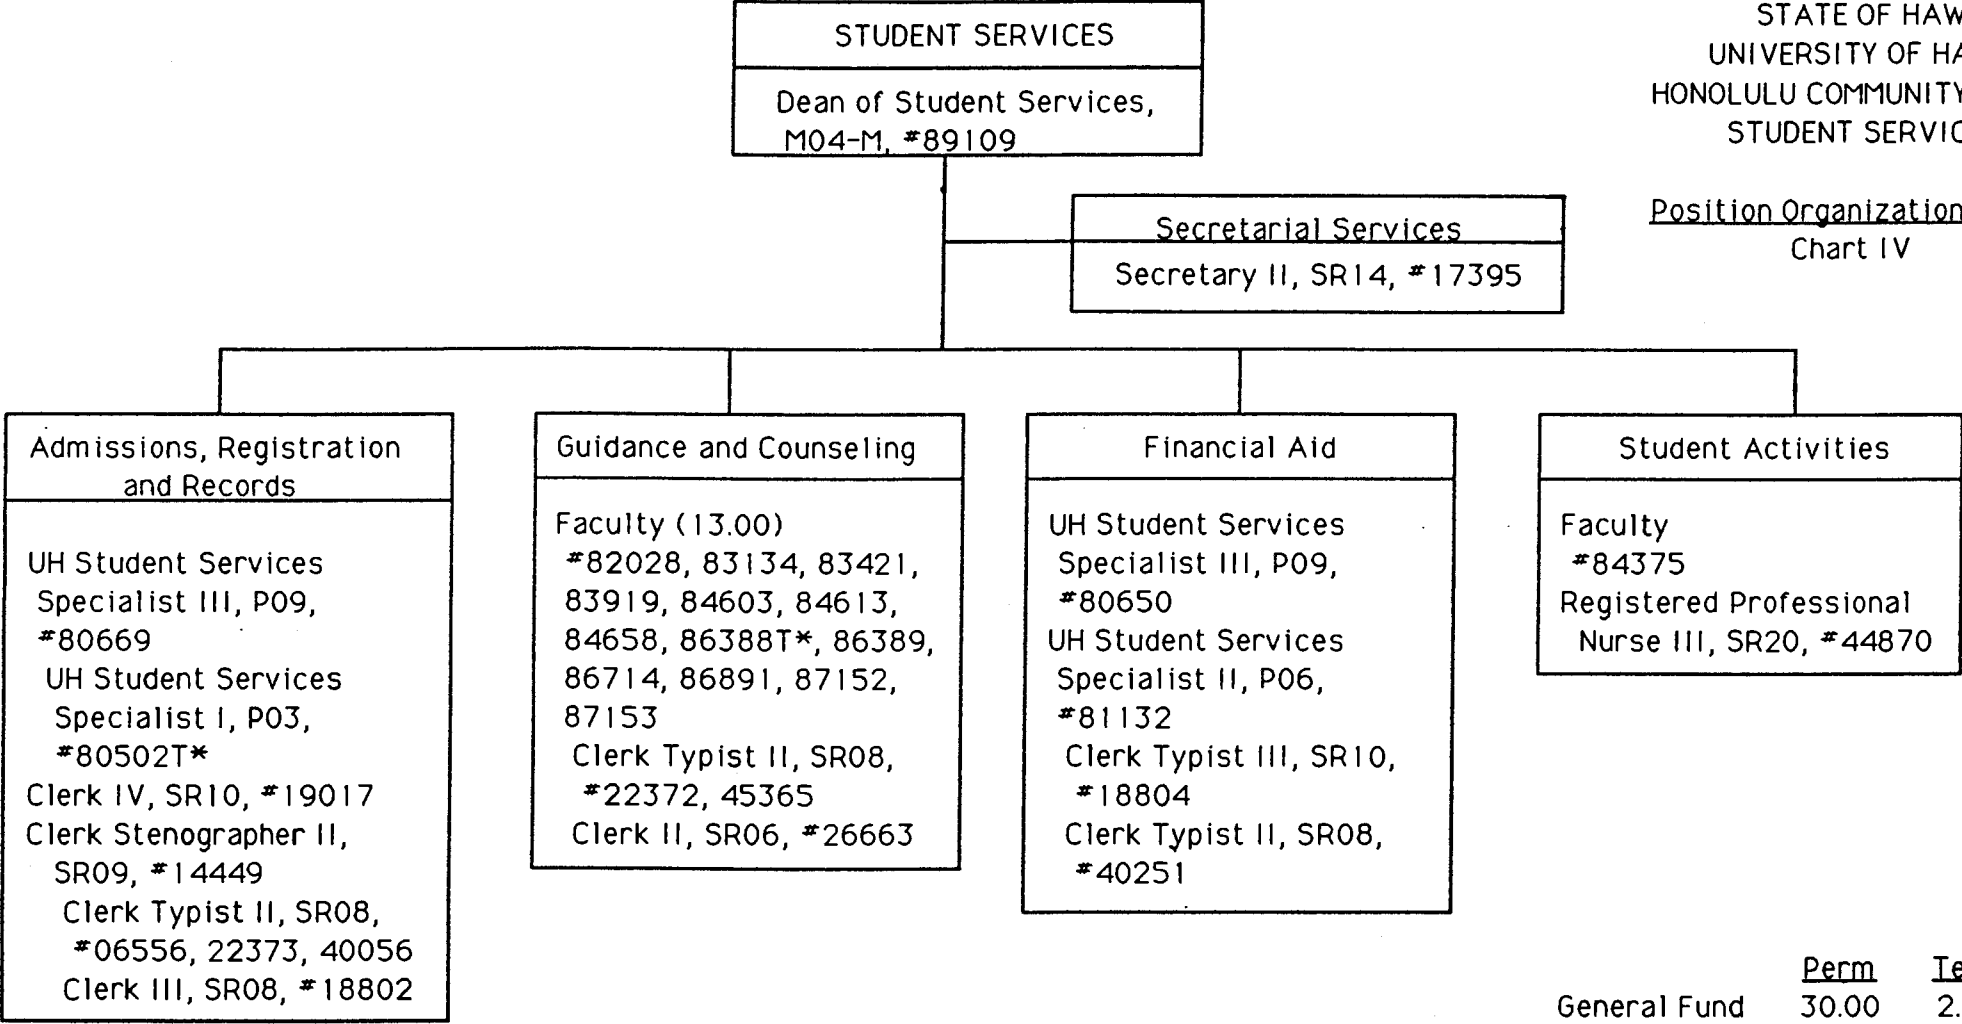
STATE OF HAW
UNIVERSITY OF HA
HONOLULU COMMUNITY
STUDENT SERVIC

Position Organization
Chart IV

STUDENT SERVICES

Dean of Student Services, M04-M, #89109

Secretarial Services

Secretary II, SR14, #17395

Admissions, Registration and Records

UH Student Services Specialist III, P09, #80669
UH Student Services Specialist I, P03, #80502T*
Clerk IV, SR10, #19017
Clerk Stenographer II, SR09, #14449
Clerk Typist II, SR08, #06556, 22373, 40056
Clerk III, SR08, #18802

Guidance and Counseling

Faculty (13.00)
#82028, 83134, 83421, 83919, 84603, 84613, 84658, 86388T*, 86389, 86714, 86891, 87152, 87153
Clerk Typist II, SR08, #22372, 45365
Clerk II, SR06, #26663

Financial Aid

UH Student Services Specialist III, P09, #80650
UH Student Services Specialist II, P06, #81132
Clerk Typist III, SR10, #18804
Clerk Typist II, SR08, #40251

Student Activities

Faculty
#84375
Registered Professional Nurse III, SR20, #44870

| | Perm | Te |
|---|---|---|
| General Fund | 30.00 | 2. |